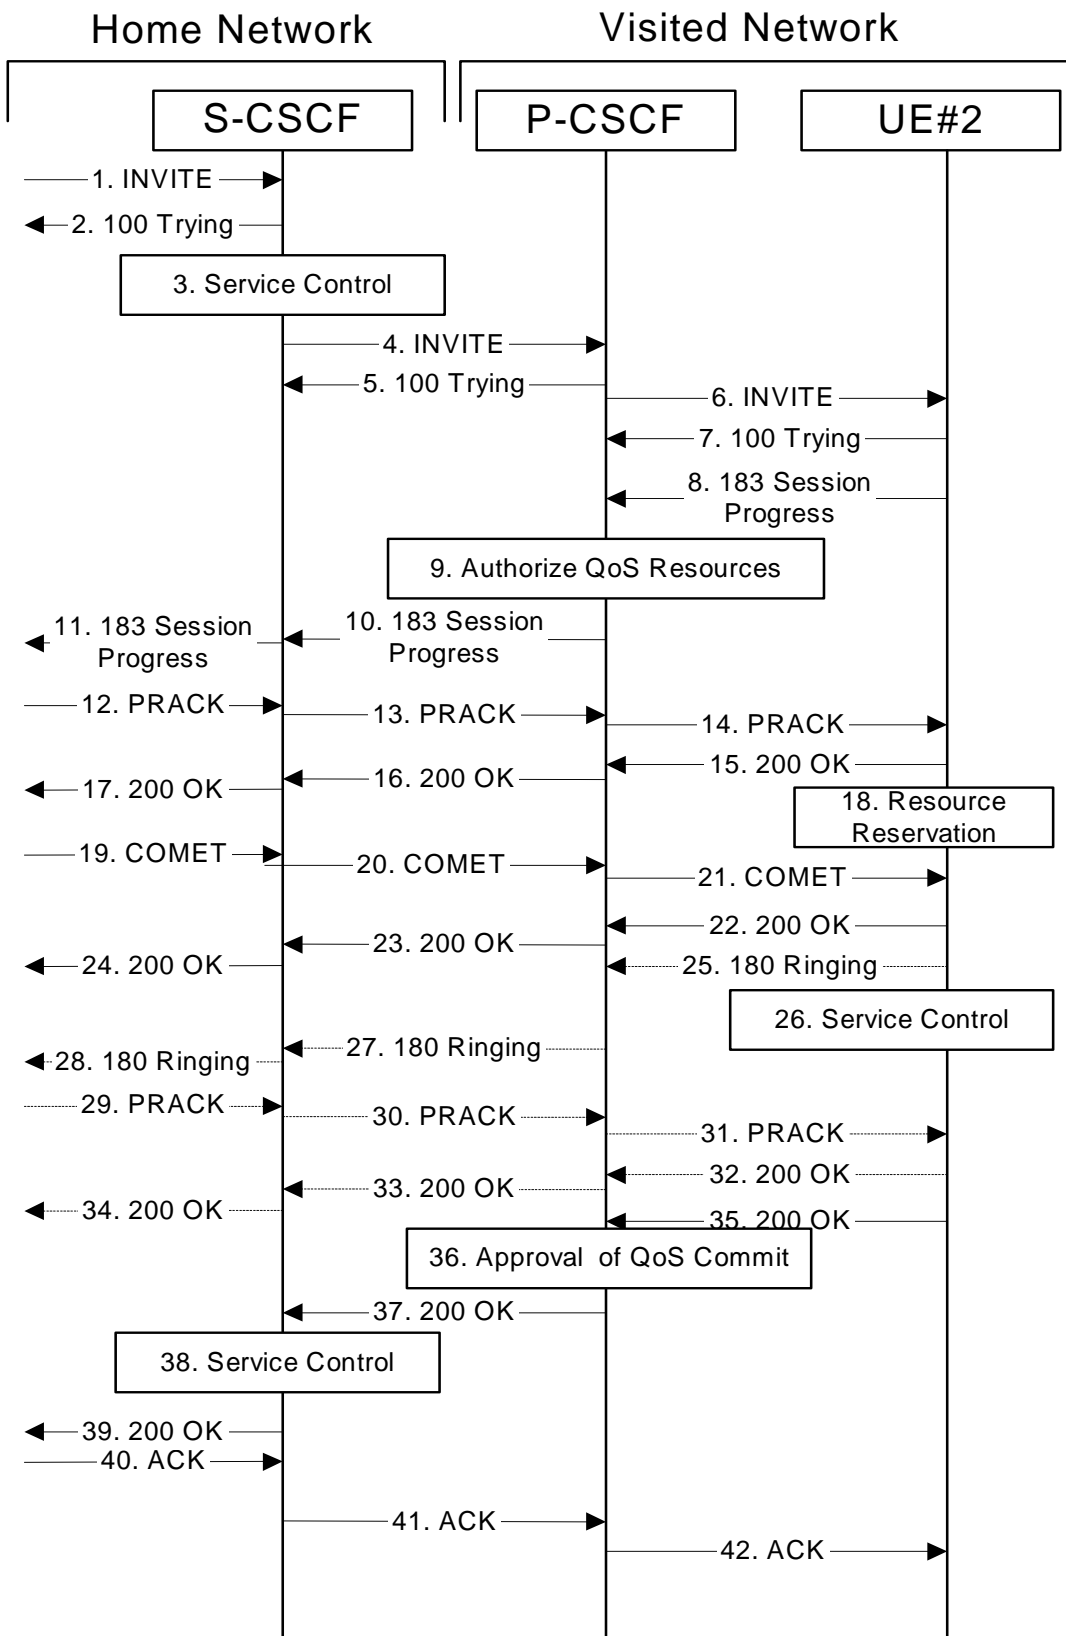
Home Network

Visited Network

S-CSCF

P-CSCF

UE#2

1. INVITE

2. 100 Trying

3. Service Control

4. INVITE

5. 100 Trying

6. INVITE

7. 100 Trying

8. 183 Session Progress

9. Authorize QoS Resources

10. 183 Session Progress

11. 183 Session Progress

12. PRACK

13. PRACK

14. PRACK

15. 200 OK

16. 200 OK

17. 200 OK

18. Resource Reservation

19. COMET

20. COMET

21. COMET

22. 200 OK

23. 200 OK

24. 200 OK

25. 180 Ringing

26. Service Control

27. 180 Ringing

28. 180 Ringing

29. PRACK

30. PRACK

31. PRACK

32. 200 OK

33. 200 OK

34. 200 OK

35. 200 OK

36. Approval of QoS Commit

37. 200 OK

38. Service Control

39. 200 OK

40. ACK

41. ACK

42. ACK